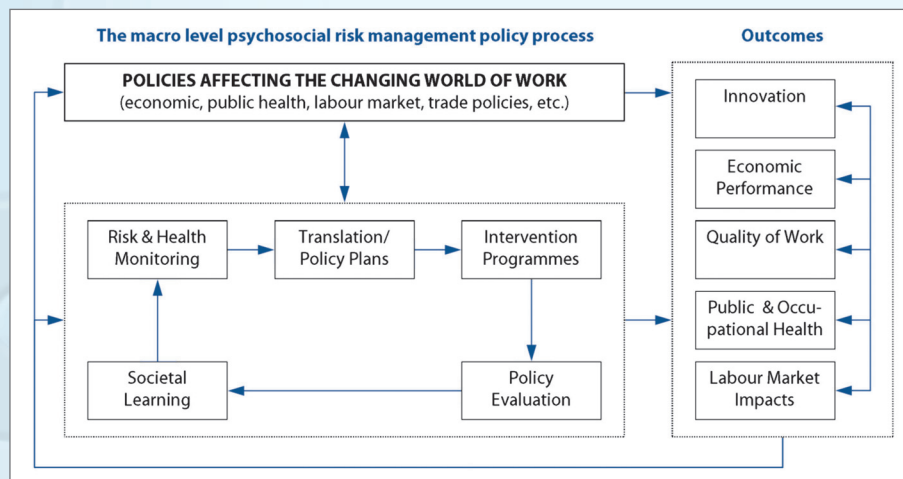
The macro level psychosocial risk management policy process

Outcomes

POLICIES AFFECTING THE CHANGING WORLD OF WORK
(economic, public health, labour market, trade policies, etc.)

Risk & Health Monitoring

Translation/ Policy Plans

Intervention Programmes

Societal Learning

Policy Evaluation

Innovation

Economic Performance

Quality of Work

Public & Occupational Health

Labour Market Impacts